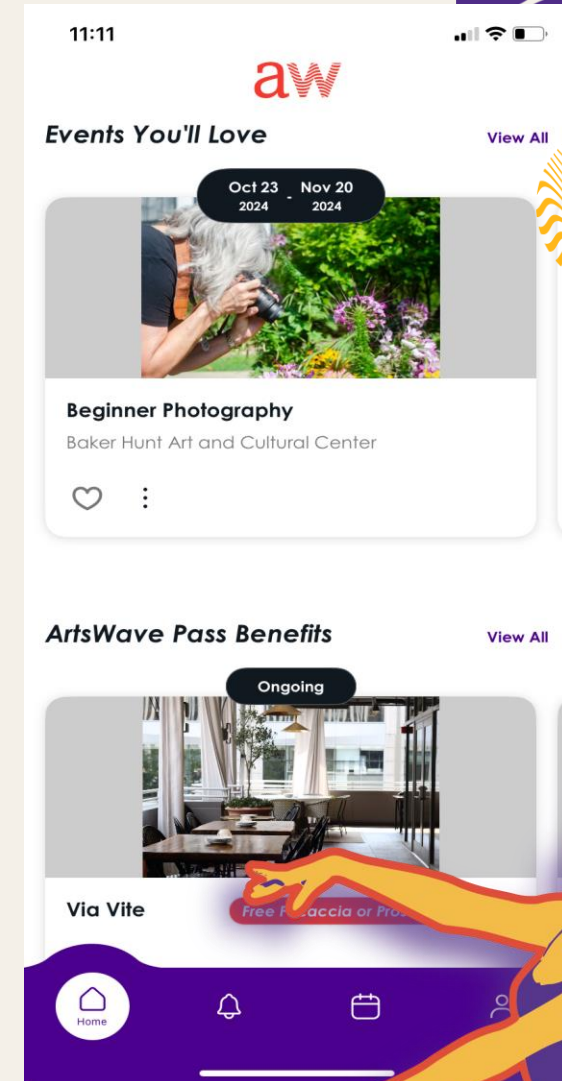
11:11

aw

Events You'll Love

View All

Oct 23 2024 - Nov 20 2024

Beginner Photography

Baker Hunt Art and Cultural Center

ArtsWave Pass Benefits

View All

Ongoing

Via Vite

Free F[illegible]accia or Pro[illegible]

Home